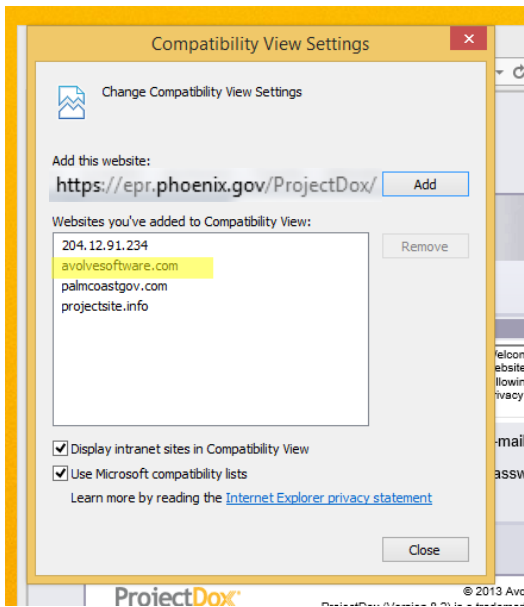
Compatibility View Settings

Change Compatibility View Settings

Add this website:

https://epr.phoenix.gov/ProjectDox/

Add

Websites you've added to Compatibility View:

204.12.91.234
avolvesoftware.com
palmcoastgov.com
projectsite.info

Remove

Display intranet sites in Compatibility View

Use Microsoft compatibility lists

Learn more by reading the Internet Explorer privacy statement

Close

Welco
ebsite
llowin
rivacy

-mail
assw

ProjectDox

© 2013 Avo
ProjectDox (Version 8.2) is a tradema